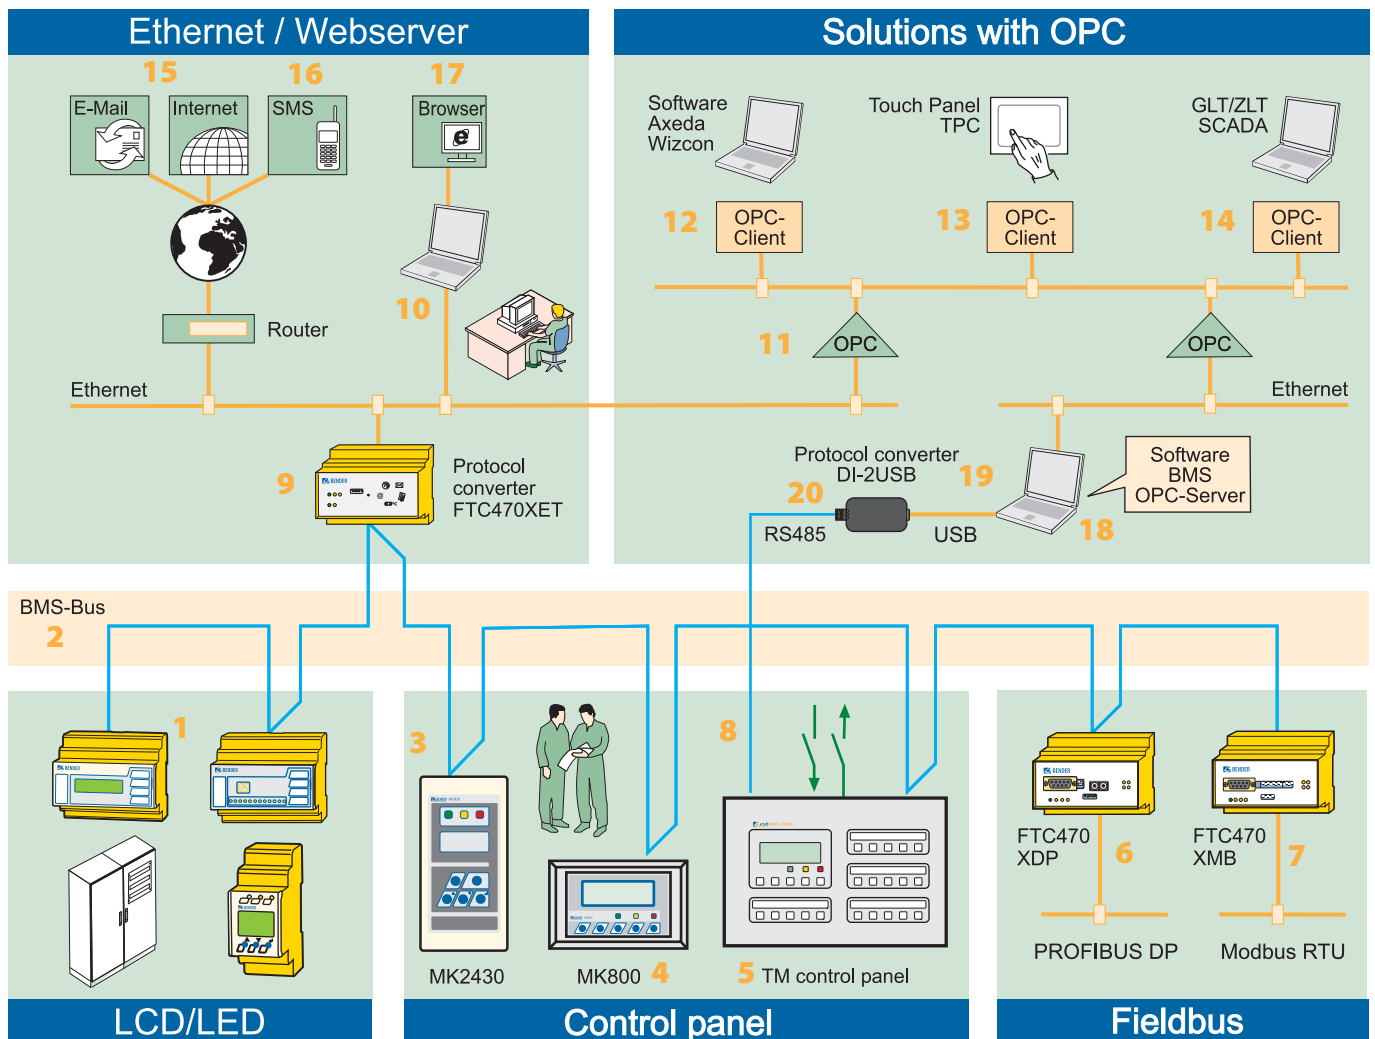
Ethernet / Webserver

15 16 17

E-Mail Internet SMS Browser

Router

10

Ethernet

9 Protocol converter FTC470XET

Solutions with OPC

Software Axeda Wizcon

Touch Panel TPC

GLT/ZLT SCADA

12 OPC-Client

13 OPC-Client

14 OPC-Client

11 OPC

OPC

Ethernet

Protocol converter DI-2USB 19

20

RS485 USB

Software BMS OPC-Server

18

BMS-Bus
2

1

3

8

MK2430 MK800 4

5 TM control panel

FTC470 XDP 6

FTC470 XMB 7

PROFIBUS DP

Modbus RTU

LCD/LED

Control panel

Fieldbus